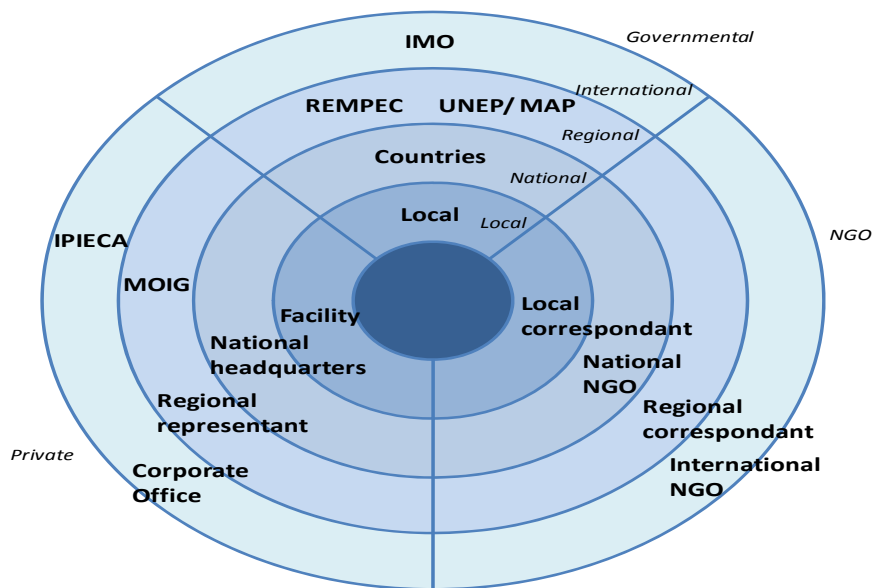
IMO
Governmental
International
REMPEC
UNEP/ MAP
Regional
Countries
National
Local
Local
IPIECA
NGO
MOIG
Facility
Local correspondant
National headquarters
National NGO
Regional representant
Regional correspondant
Private
Corporate Office
International NGO